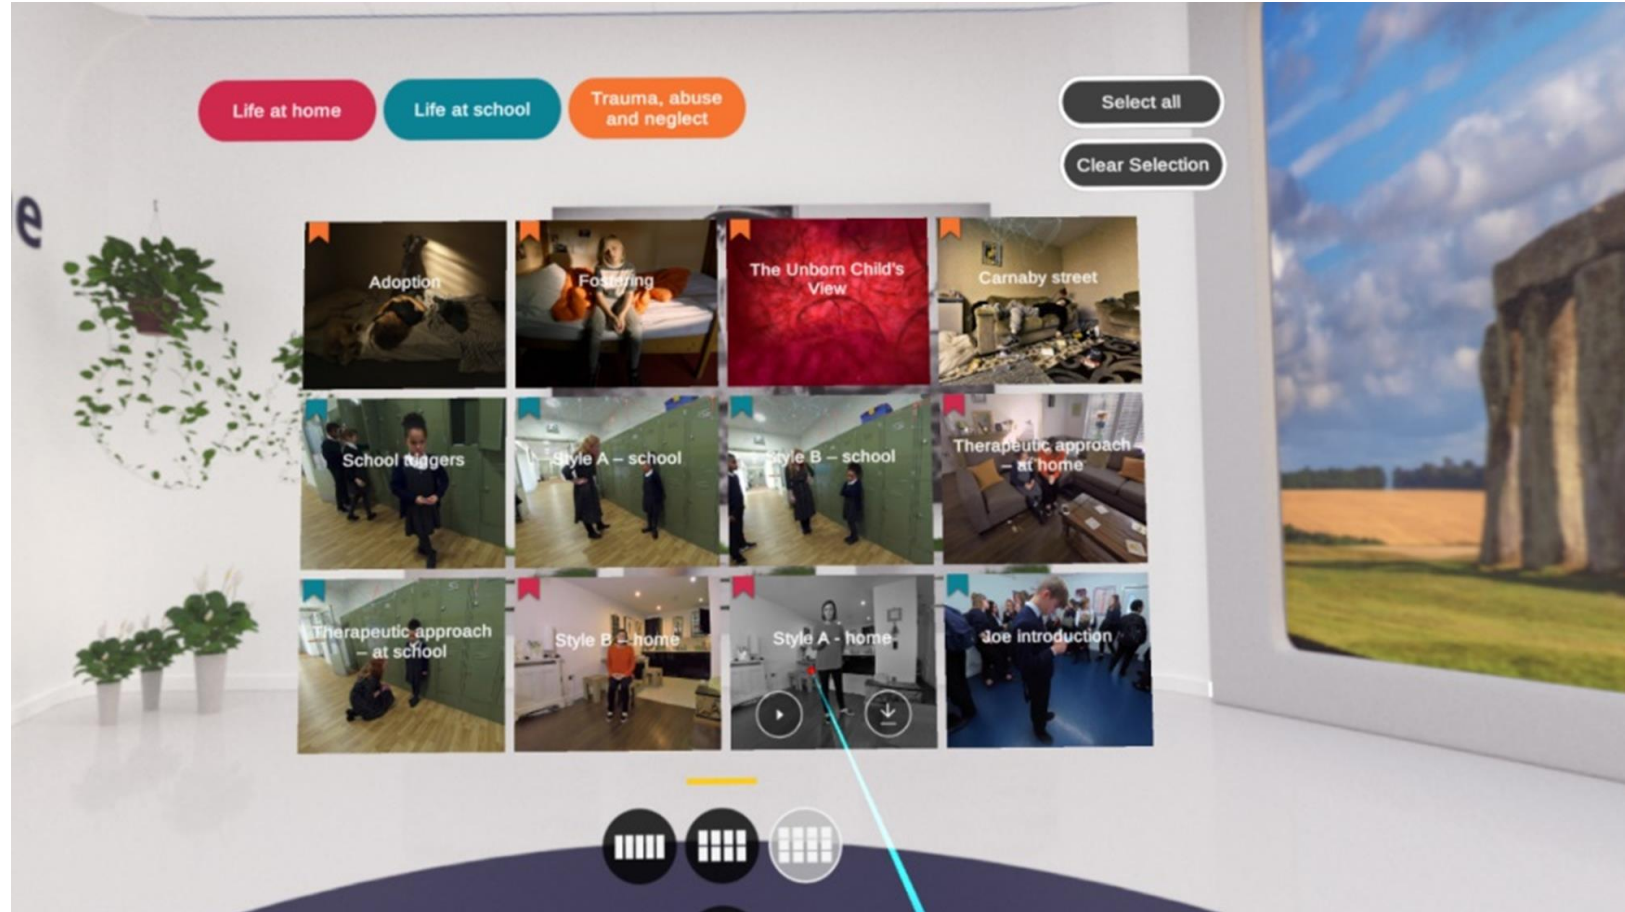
e

Life at home

Life at school

Trauma, abuse and neglect

Select all

Clear Selection

Adoption

Fostering

The Unborn Child's View

Carnaby street

School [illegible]

Style A – school

Style B – school

Therapeutic approach – at home

Therapeutic approach – at school

Style B – home

Style A - home

Joe introduction